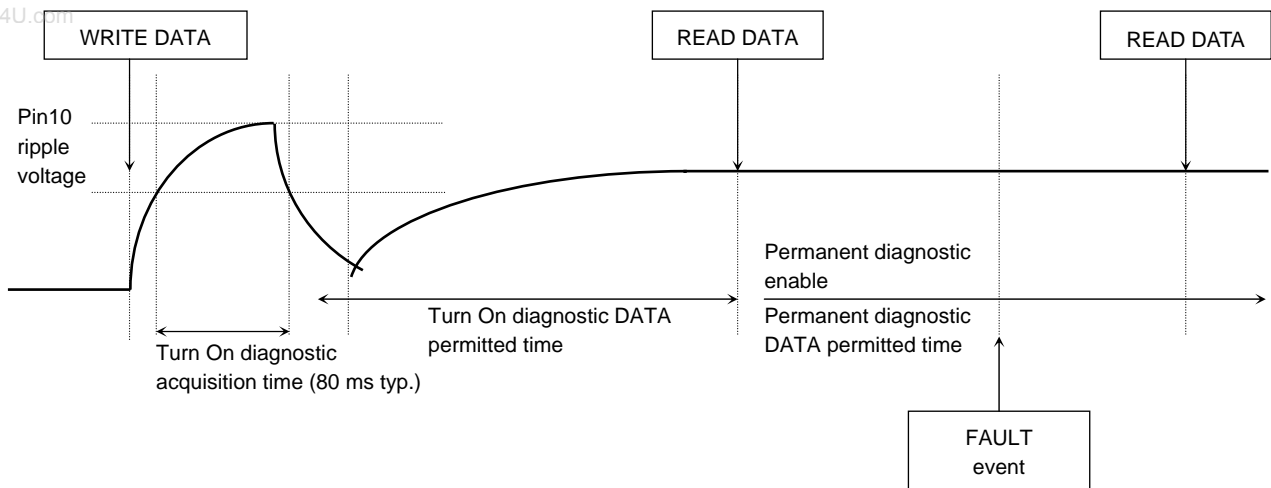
4U.com

WRITE DATA

READ DATA

READ DATA

Pin10 ripple voltage

Permanent diagnostic enable

Turn On diagnostic DATA permitted time

Permanent diagnostic DATA permitted time

Turn On diagnostic acquisition time (80 ms typ.)

FAULT event